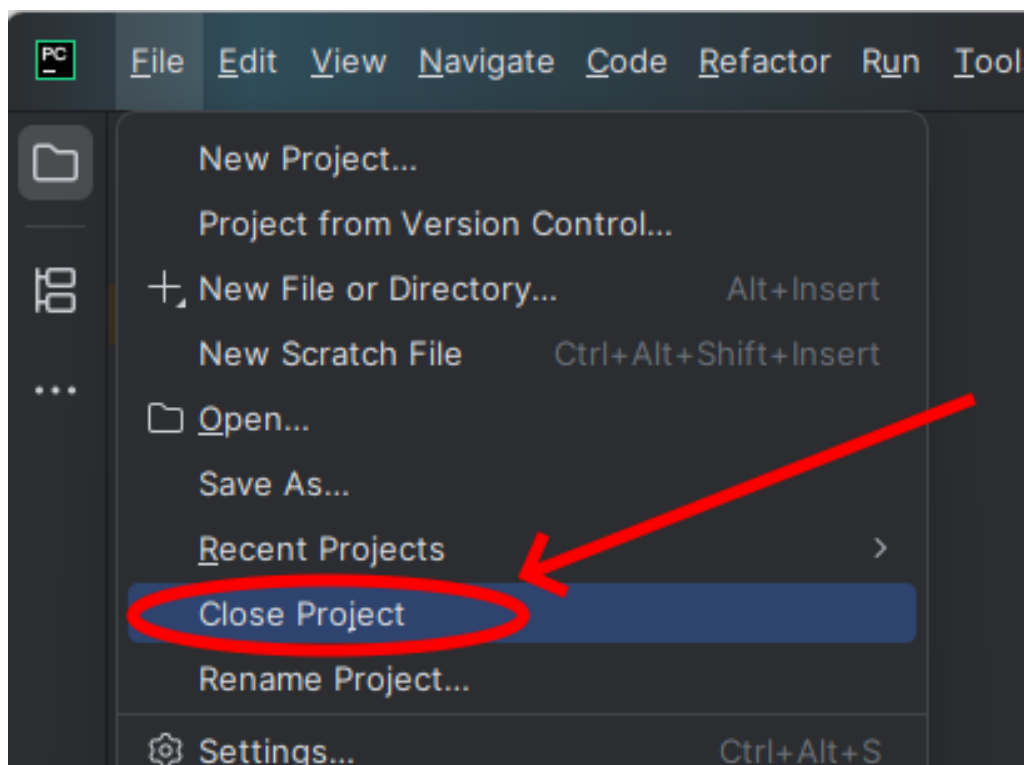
PC

File Edit View Navigate Code Refactor Run Tool

New Project...

Project from Version Control...

New File or Directory... Alt+Insert

New Scratch File Ctrl+Alt+Shift+Insert

Open...

Save As...

Recent Projects >

Close Project

Rename Project...

Settings... Ctrl+Alt+S